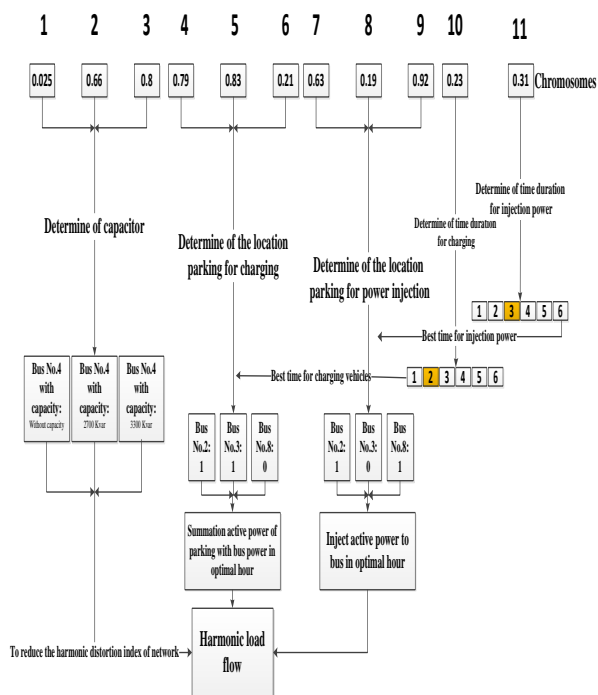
1 2 3 4 5 6 7 8 9 10 11

0.025 0.66 0.8 0.79 0.83 0.21 0.63 0.19 0.92 0.23 0.31 Chromosomes

Determine of time duration for injection power

Determine of time duration for charging

Determine of capacitor

Determine of the location parking for charging

Determine of the location parking for power injection

1 2 3 4 5 6

Best time for injection power

Best time for charging vehicles

1 2 3 4 5 6

Bus No.4 with capacity: Without capacity

Bus No.4 with capacity: 2700 Kvar

Bus No.4 with capacity: 3300 Kvar

Bus No.2: 1

Bus No.3: 1

Bus No.8: 0

Bus No.2: 1

Bus No.3: 0

Bus No.8: 1

Summation active power of parking with bus power in optimal hour

Inject active power to bus in optimal hour

To reduce the harmonic distortion index of network

Harmonic load flow